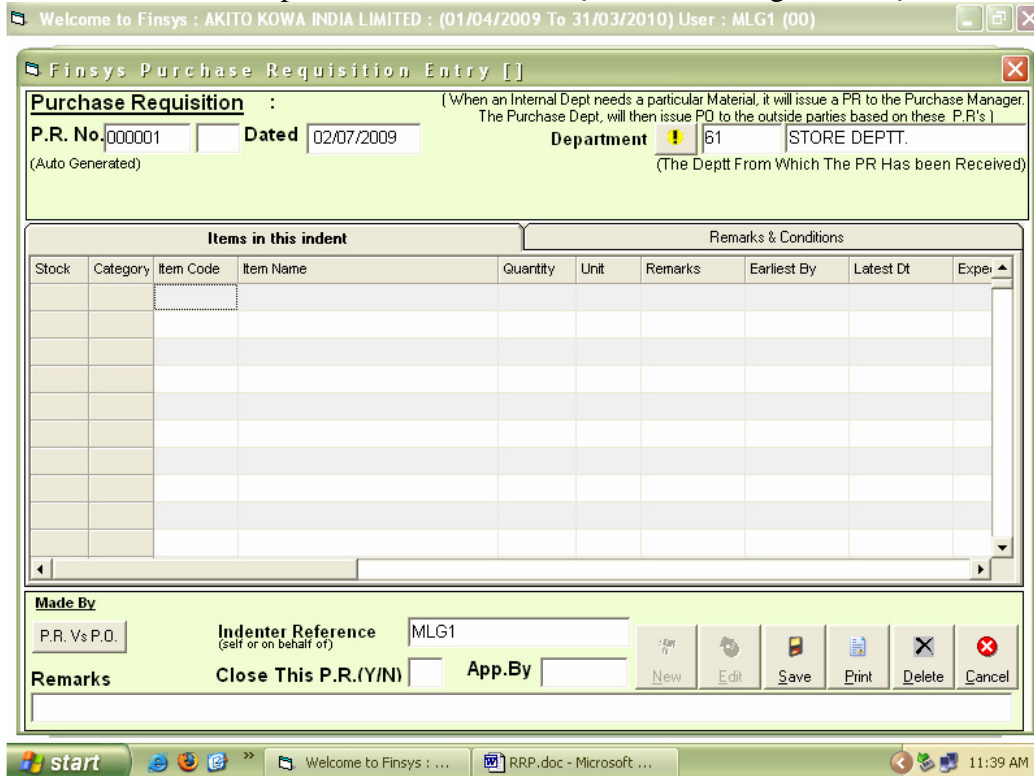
Welcome to Finsys : AKITO KOWA INDIA LIMITED : (01/04/2009 To 31/03/2010) User : MLG1 (00)

Finsys Purchase Requisition Entry [ ]

Purchase Requisition :

( When an Internal Dept needs a particular Material, it will issue a PR to the Purchase Manager. The Purchase Dept, will then issue PO to the outside parties based on these P.R's )

P.R. No. 000001 Dated 02/07/2009

Department ! 61 STORE DEPTT.

(Auto Generated)

(The Deptt From Which The PR Has been Received)

Items in this indent

Remarks & Conditions

| Stock | Category | Item Code | Item Name | Quantity | Unit | Remarks | Earliest By | Latest Dt | Expe |
|---|---|---|---|---|---|---|---|---|---|
| | | | | | | | | | |

Made By

P.R. Vs P.O.

Indenter Reference (self or on behalf of) MLG1

Close This P.R.(Y/N)

App.By

Remarks

New Edit Save Print Delete Cancel

start

Welcome to Finsys : ...

RRP.doc - Microsoft ...

11:39 AM